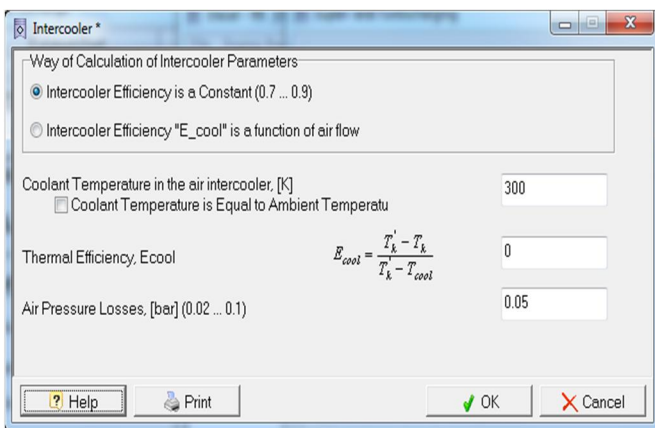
Intercooler *

Way of Calculation of Intercooler Parameters

Intercooler Efficiency is a Constant (0.7 ... 0.9)

Intercooler Efficiency "E_cool" is a function of air flow

Coolant Temperature in the air intercooler, [K]
300

Coolant Temperature is Equal to Ambient Temperatu

Thermal Efficiency, Ecool
$E_{cool} = \frac{T_k^{'} - T_k}{T_k^{'} - T_{cool}}$
0

Air Pressure Losses, [bar] (0.02 ... 0.1)
0.05

? Help
Print
OK
Cancel